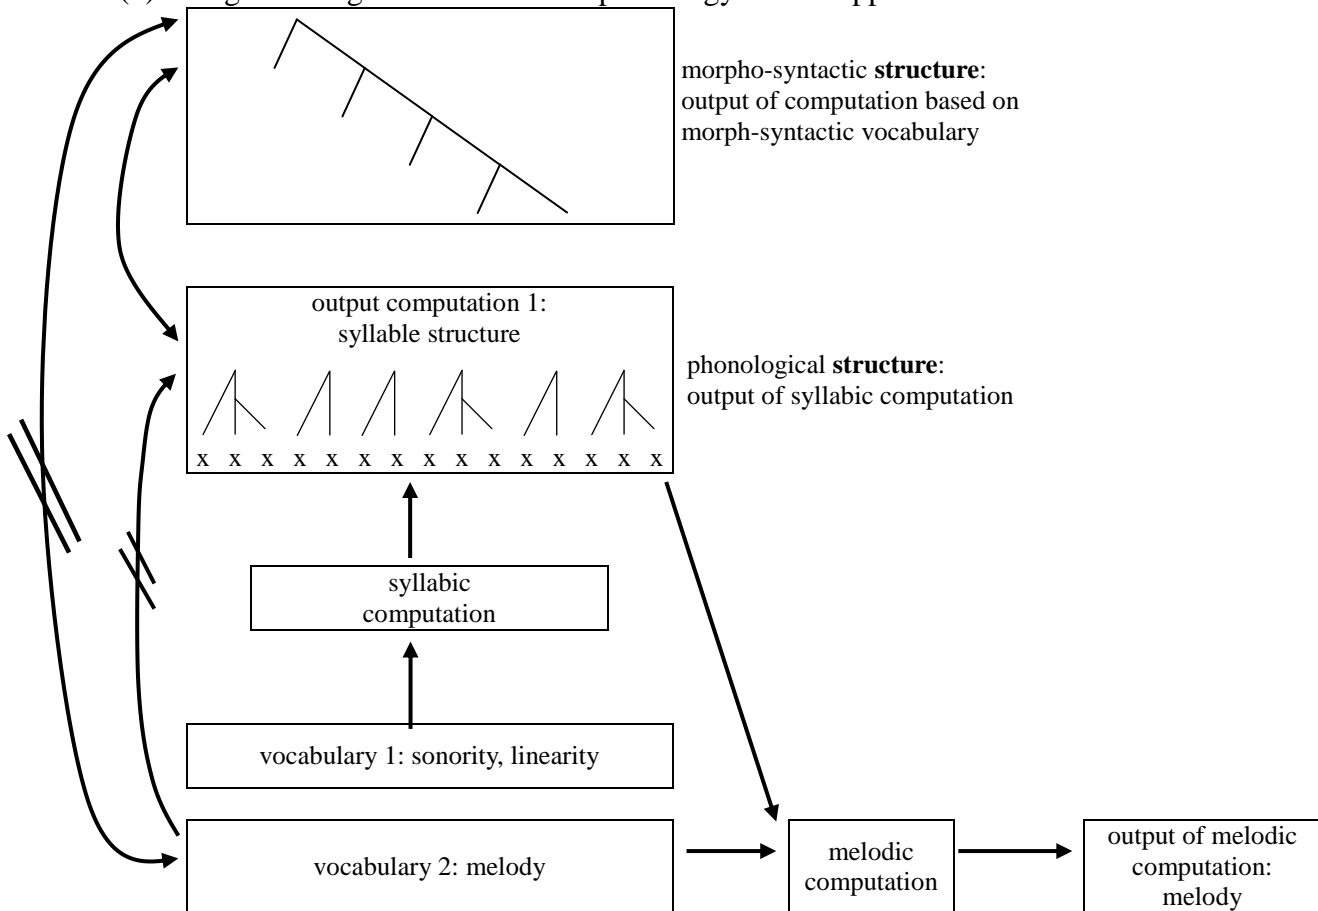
morpho-syntactic **structure**: output of computation based on morph-syntactic vocabulary

output computation 1: syllable structure

x x x x x x x x x x x x x x x

phonological **structure**: output of syllabic computation

syllabic computation

vocabulary 1: sonority, linearity

vocabulary 2: melody

melodic computation

output of melodic computation: melody